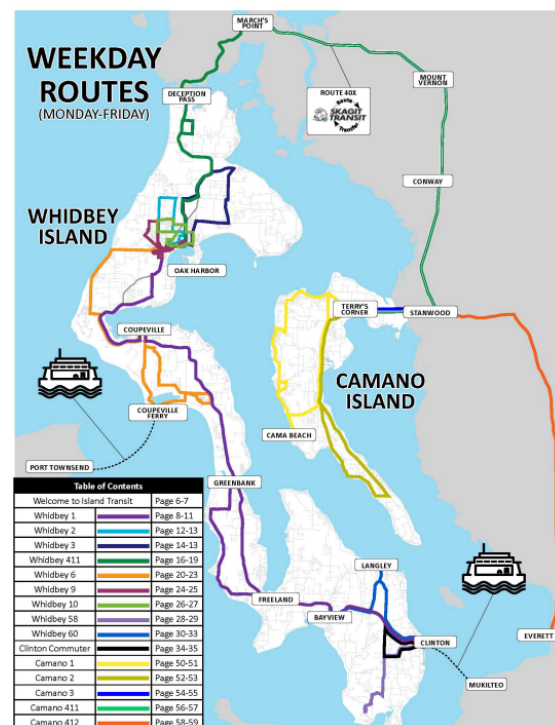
WEEKDAY ROUTES
(MONDAY-FRIDAY)

MARCH'S POINT

DECEPTION PASS

ROUTE 40X

SKAGIT TRANSIT

MOUNT VERNON

CONWAY

WHIDBEY ISLAND

OAK HARBOR

TERRY'S CORNER

STANWOOD

COUPEVILLE

CAMANO ISLAND

COUPEVILLE FERRY

CAMA BEACH

PORT TOWNSEND

GREENBANK

LANGLEY

FREELAND

BAYVIEW

CLINTON

EVERETT

MUKILTEO

| Table of Contents | | |
|---|---|---|
| Welcome to Island Transit | | Page 6-7 |
| Whidbey 1 | | Page 8-11 |
| Whidbey 2 | | Page 12-13 |
| Whidbey 3 | | Page 14-13 |
| Whidbey 411 | | Page 16-19 |
| Whidbey 6 | | Page 20-23 |
| Whidbey 9 | | Page 24-25 |
| Whidbey 10 | | Page 26-27 |
| Whidbey 58 | | Page 28-29 |
| Whidbey 60 | | Page 30-33 |
| Clinton Commuter | | Page 34-35 |
| Camano 1 | | Page 50-51 |
| Camano 2 | | Page 52-53 |
| Camano 3 | | Page 54-55 |
| Camano 411 | | Page 56-57 |
| Camano 412 | | Page 58-59 |